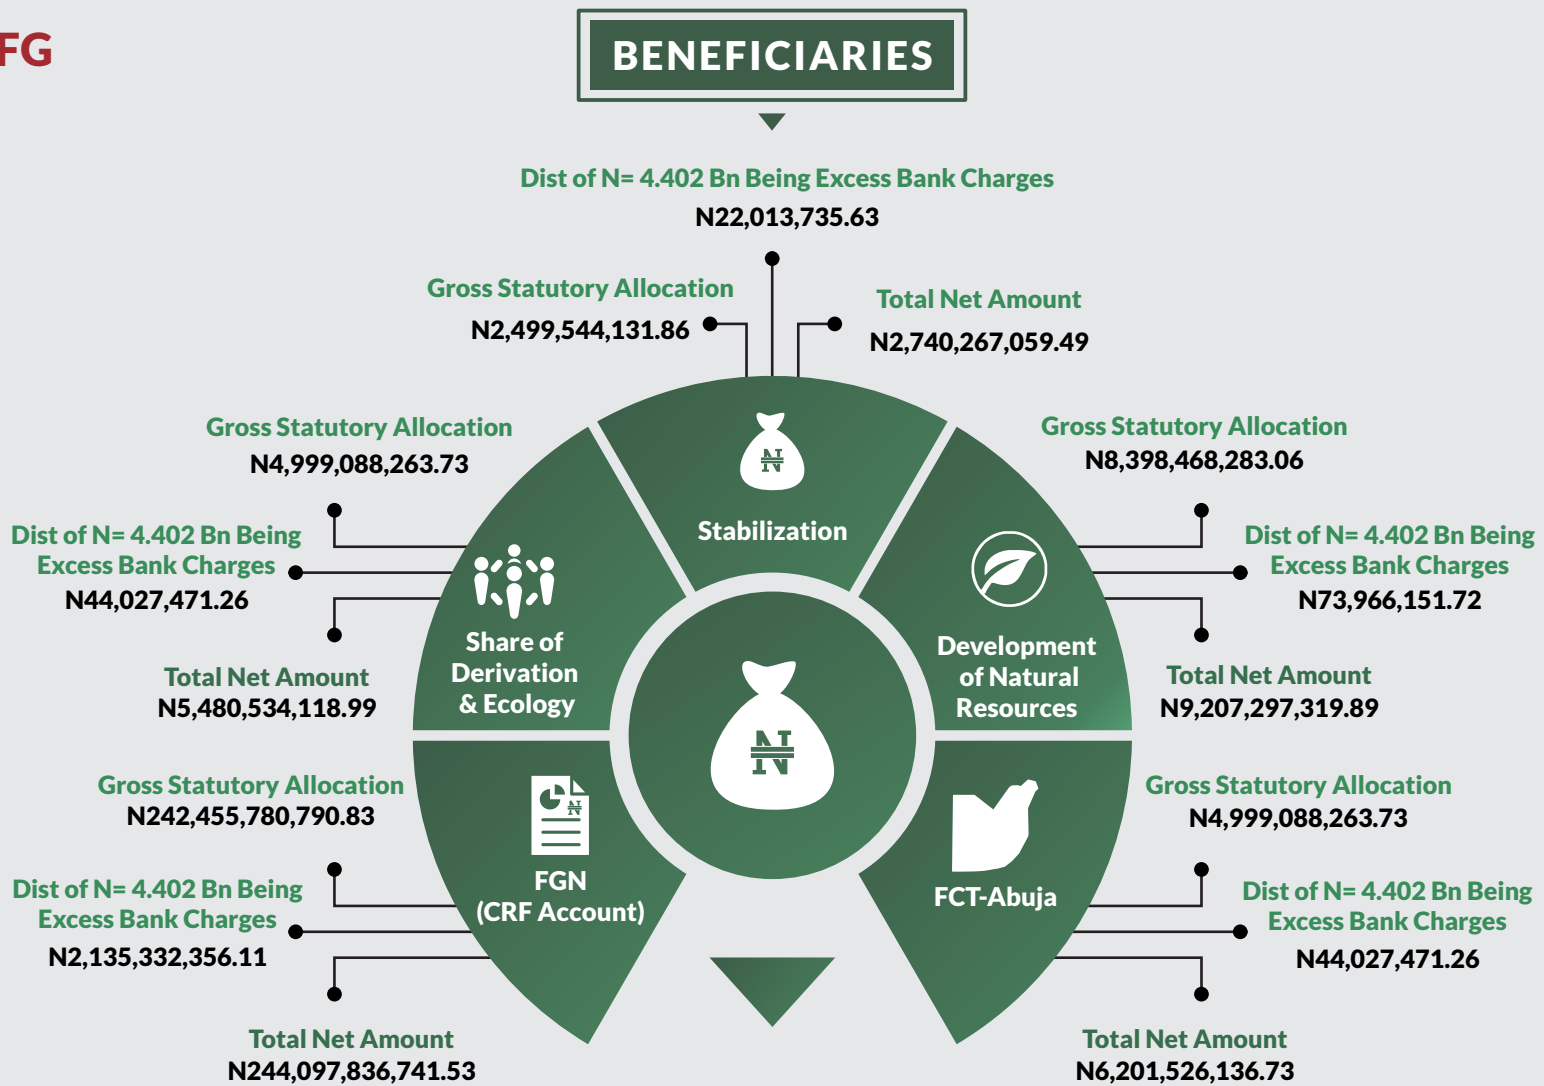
FG

BENEFICIARIES

Dist of N= 4.402 Bn Being Excess Bank Charges
N22,013,735.63

Gross Statutory Allocation
N2,499,544,131.86

Total Net Amount
N2,740,267,059.49

Stabilization

Gross Statutory Allocation
N4,999,088,263.73

Dist of N= 4.402 Bn Being Excess Bank Charges
N44,027,471.26

Total Net Amount
N5,480,534,118.99

Share of Derivation & Ecology

Gross Statutory Allocation
N8,398,468,283.06

Dist of N= 4.402 Bn Being Excess Bank Charges
N73,966,151.72

Total Net Amount
N9,207,297,319.89

Development of Natural Resources

Gross Statutory Allocation
N242,455,780,790.83

Dist of N= 4.402 Bn Being Excess Bank Charges
N2,135,332,356.11

Total Net Amount
N244,097,836,741.53

FGN (CRF Account)

FCT-Abuja

Gross Statutory Allocation
N4,999,088,263.73

Dist of N= 4.402 Bn Being Excess Bank Charges
N44,027,471.26

Total Net Amount
N6,201,526,136.73